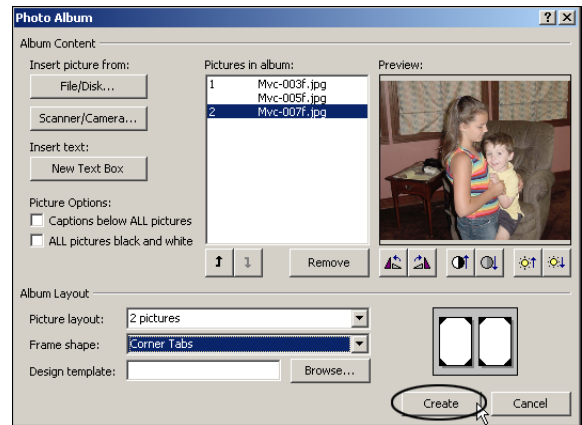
Photo Album
? X

Album Content

Insert picture from:
File/Disk...
Scanner/Camera...

Insert text:
New Text Box

Picture Options:
Captions below ALL pictures
ALL pictures black and white

Pictures in album:
1 Mvc-003f.jpg
Mvc-005f.jpg
2 Mvc-007f.jpg

Remove

Preview:

Album Layout

Picture layout: 2 pictures
Frame shape: Corner Tabs
Design template:
Browse...

Create
Cancel